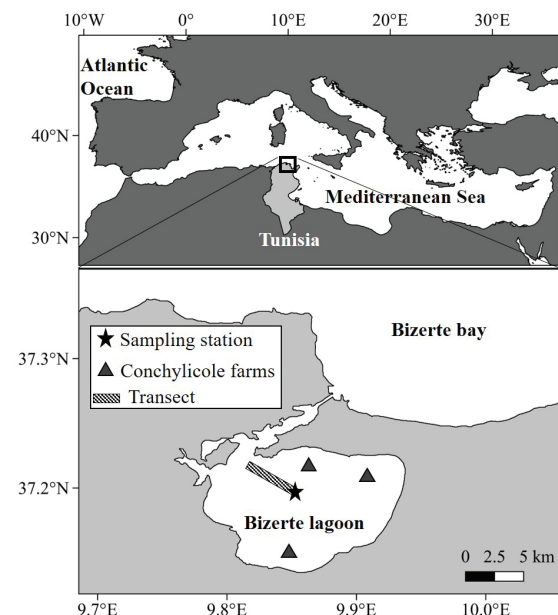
10°W 0° 10°E 20°E 30°E

Atlantic Ocean

40°N

30°N

Mediterranean Sea

Tunisia

37.3°N

37.2°N

★ Sampling station
▲ Conchylicole farms
Transect

Bizerte bay

Bizerte lagoon

0 2.5 5 km

9.7°E 9.8°E 9.9°E 10.0°E